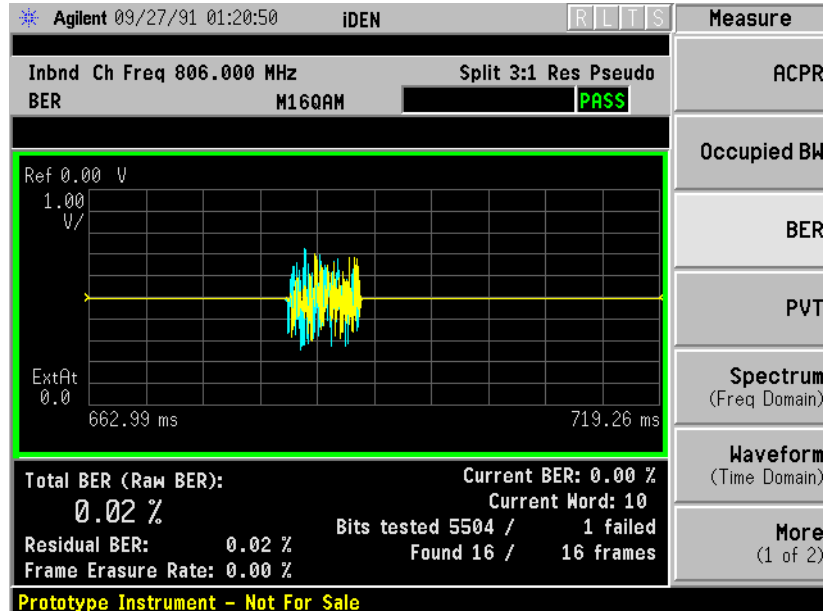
Agilent 09/27/91 01:20:50 iDEN R L T S

Inbnd Ch Freq 806.000 MHz Split 3:1 Res Pseudo
BER M16QAM PASS

Ref 0.00 V
1.00 V/

ExtAt 0.0
662.99 ms 719.26 ms

Total BER (Raw BER):
0.02 %
Residual BER: 0.02 %
Frame Erasure Rate: 0.00 %

Current BER: 0.00 %
Current Word: 10
Bits tested 5504 / 1 failed
Found 16 / 16 frames

Prototype Instrument - Not For Sale

Measure
ACPR
Occupied BW
BER
PVT
Spectrum (Freq Domain)
Waveform (Time Domain)
More (1 of 2)